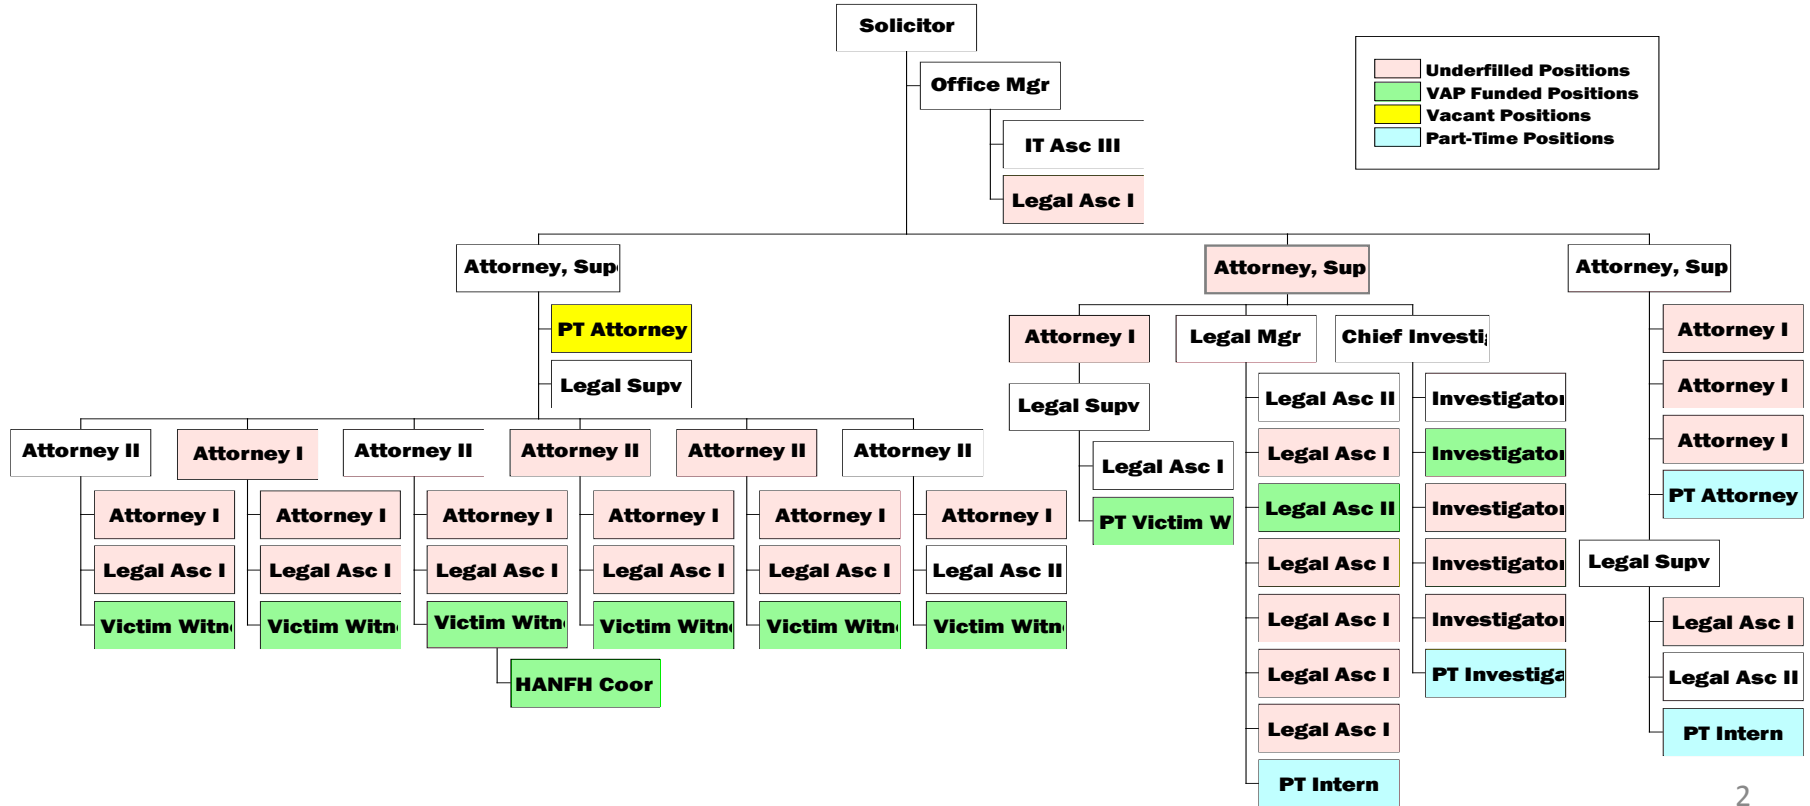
Solicitor

Office Mgr

IT Asc III

Legal Asc I

Underfilled Positions
VAP Funded Positions
Vacant Positions
Part-Time Positions

Attorney, Sup

PT Attorney

Legal Supv

Attorney II

Attorney I

Attorney II

Attorney II

Attorney II

Attorney II

Attorney I

Legal Asc I

Victim Witn

Attorney I

Legal Asc I

Victim Witn

Attorney I

Legal Asc I

Victim Witn

HANFH Coor

Attorney I

Legal Asc I

Victim Witn

Attorney I

Legal Asc I

Victim Witn

Attorney I

Legal Asc II

Victim Witn

Attorney, Sup

Attorney I

Legal Supv

Legal Asc I

PT Victim W

Legal Mgr

Legal Asc II

Legal Asc I

Legal Asc II

Legal Asc I

Legal Asc I

Legal Asc I

Legal Asc I

PT Intern

Chief Investi

Investigator

Investigator

Investigator

Investigator

Investigator

PT Investiga

Attorney, Sup

Attorney I

Attorney I

Attorney I

PT Attorney

Legal Supv

Legal Asc I

Legal Asc II

PT Intern

2